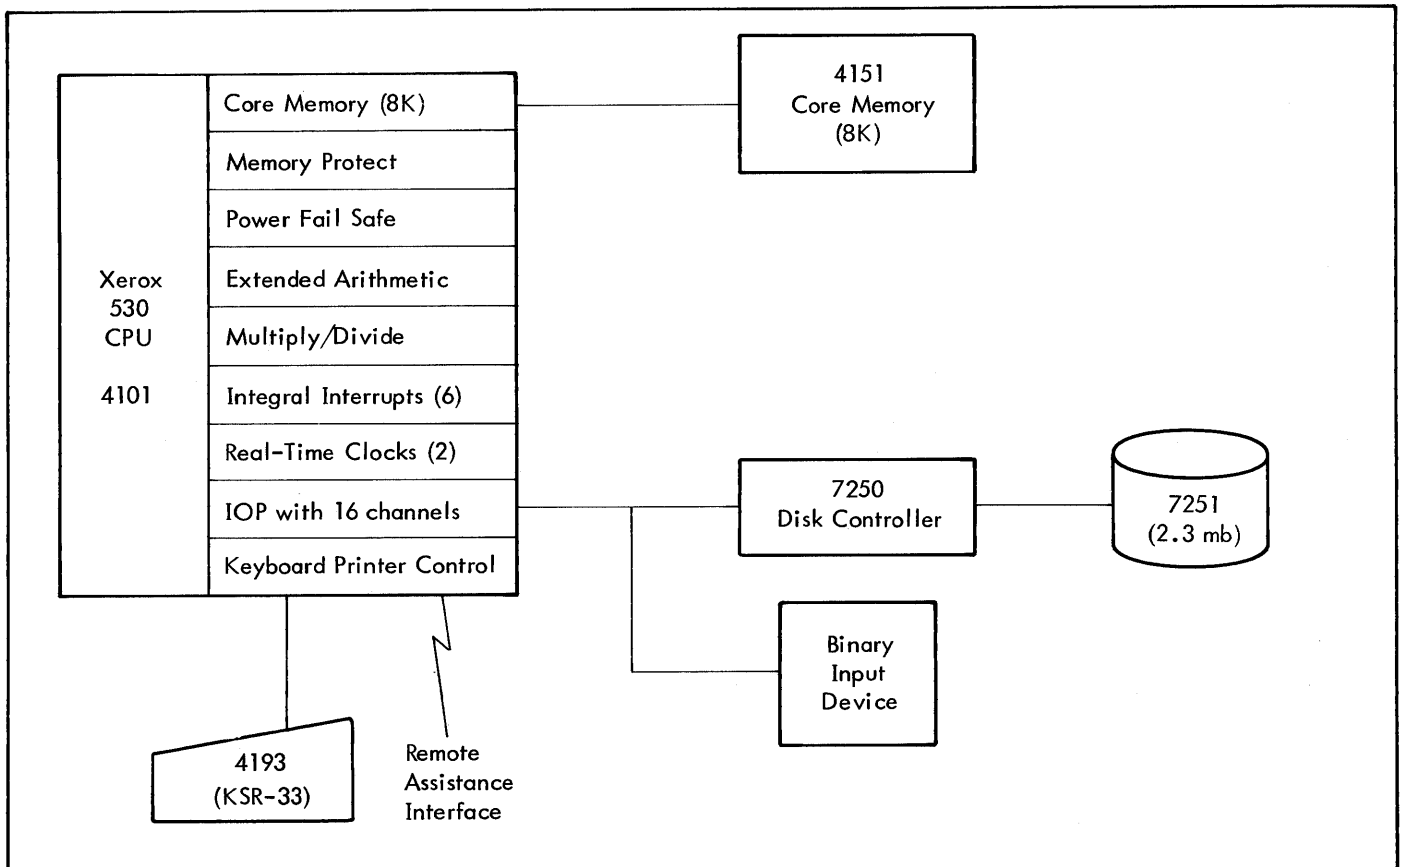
Xerox
530
CPU

4101

Core Memory (8K)

Memory Protect

Power Fail Safe

Extended Arithmetic

Multiply/Divide

Integral Interrupts (6)

Real-Time Clocks (2)

IOP with 16 channels

Keyboard Printer Control

4151
Core Memory
(8K)

7250
Disk Controller

7251
(2.3 mb)

Binary
Input
Device

4193
(KSR-33)

Remote
Assistance
Interface